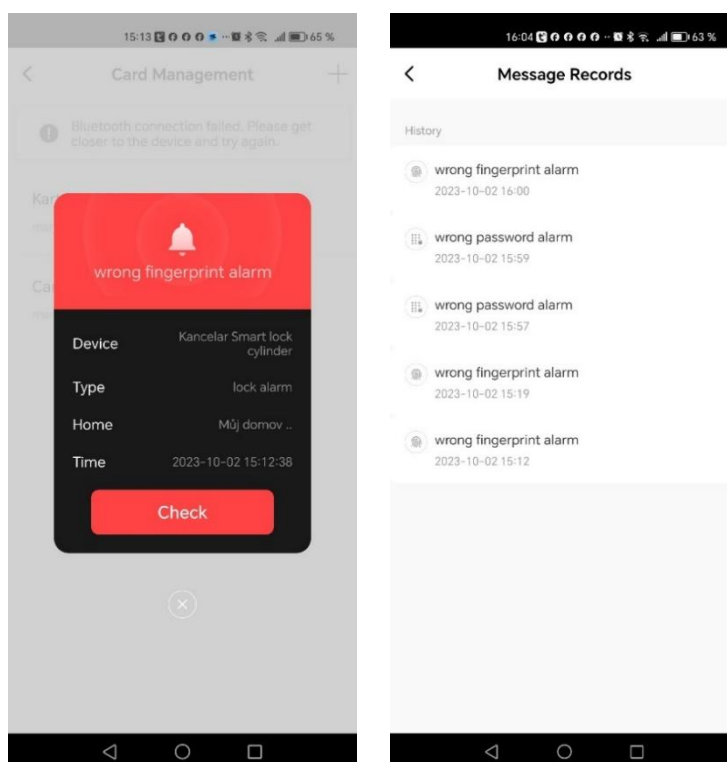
15:13 65 %

<

Card Management

+

Bluetooth connection failed. Please get closer to the device and try again.

Kar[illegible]

Ca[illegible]

wrong fingerprint alarm

| | |
|---|---|
| Device | Kancelar Smart lock cylinder |
| Type | lock alarm |
| Home | Můj domov .. |
| Time | 2023-10-02 15:12:38 |

Check

16:04 63 %

<

Message Records

History

wrong fingerprint alarm
2023-10-02 16:00

wrong password alarm
2023-10-02 15:59

wrong password alarm
2023-10-02 15:57

wrong fingerprint alarm
2023-10-02 15:19

wrong fingerprint alarm
2023-10-02 15:12